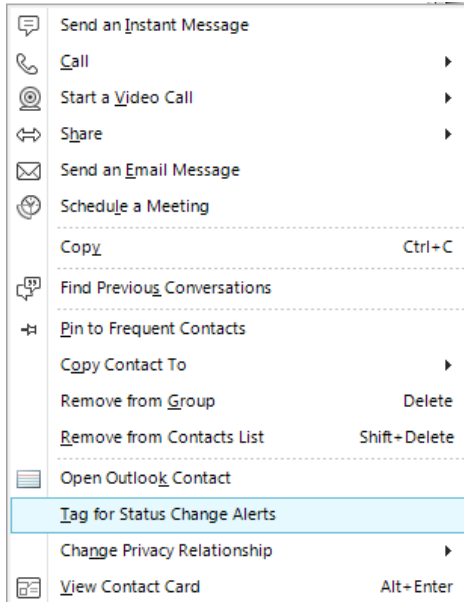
Send an Instant Message
Call
Start a Video Call
Share
Send an Email Message
Schedule a Meeting
Copy Ctrl+C
Find Previous Conversations
Pin to Frequent Contacts
Copy Contact To
Remove from Group Delete
Remove from Contacts List Shift+Delete
Open Outlook Contact
Tag for Status Change Alerts
Change Privacy Relationship
View Contact Card Alt+Enter